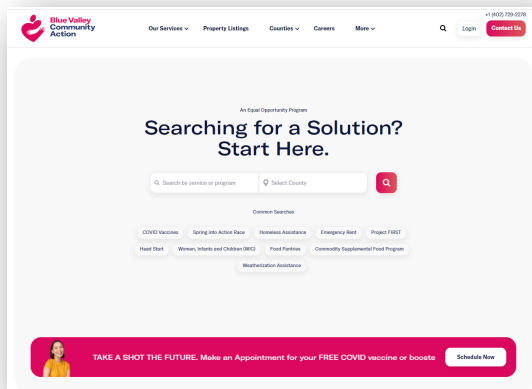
Blue Valley Community Action

Our Services
Property Listings
Counties
Careers
More

+1 (402) 729-2278
Login
Contact Us

An Equal Opportunity Program

Searching for a Solution? Start Here.

Search by service or program
Select County

Common Searches

COVID Vaccines
Spring into Action Race
Homeless Assistance
Emergency Rent
Project FIRST
Head Start
Women, Infants and Children (WIC)
Food Pantries
Commodity Supplemental Food Program
Weatherization Assistance

TAKE A SHOT THE FUTURE. Make an Appointment for your FREE COVID vaccine or booste
Schedule Now